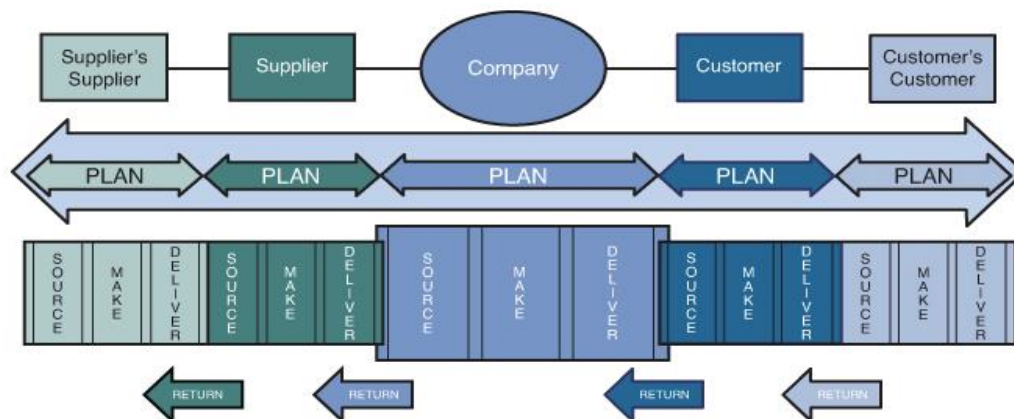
Supplier's Supplier

Supplier

Company

Customer

Customer's Customer

PLAN

PLAN

PLAN

PLAN

PLAN

SOURCE

MAKE

DELIVER

SOURCE

MAKE

DELIVER

SOURCE

MAKE

DELIVER

SOURCE

MAKE

DELIVER

SOURCE

MAKE

DELIVER

RETURN

RETURN

RETURN

RETURN